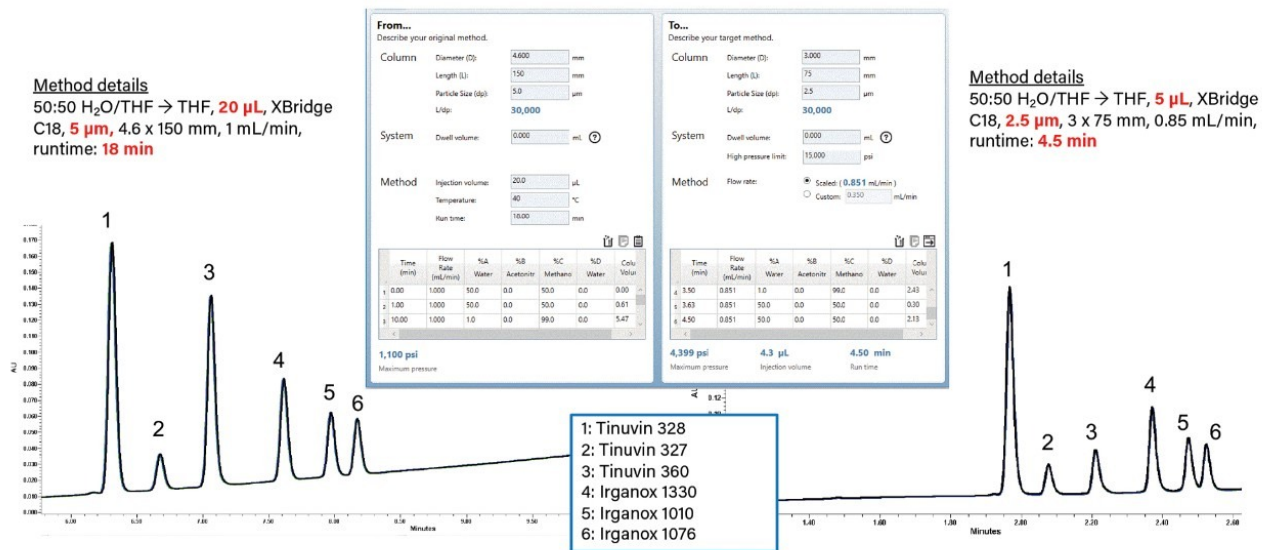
Method details
50:50 $H_2O$/THF → THF, 20 µL, XBridge C18, 5 µm, 4.6 x 150 mm, 1 mL/min, runtime: 18 min

From...
Describe your original method.

Column
Diameter (D): 4.600 mm
Length (L): 150 mm
Particle Size (dp): 5.0 µm
L/dp: 30,000

System
Dwell volume: 0.000 mL ?

Method
Injection volume: 20.0 µL
Temperature: 40 °C
Run time: 18.00 min

| | Time (min) | Flow Rate (mL/min) | %A Water | %B Acetonitr | %C Methano | %D Water | Colu Volu |
|---|---|---|---|---|---|---|---|
| 1 | 0.00 | 1.000 | 50.0 | 0.0 | 50.0 | 0.0 | 0.00 |
| 2 | 1.00 | 1.000 | 50.0 | 0.0 | 50.0 | 0.0 | 0.61 |
| 3 | 10.00 | 1.000 | 1.0 | 0.0 | 99.0 | 0.0 | 5.47 |

1,100 psi
Maximum pressure

To...
Describe your target method.

Column
Diameter (D): 3.000 mm
Length (L): 75 mm
Particle Size (dp): 2.5 µm
L/dp: 30,000

System
Dwell volume: 0.000 mL ?
High pressure limit: 15,000 psi

Method
Flow rate: Scaled: ( 0.851 mL/min )
Custom: 0.850 mL/min

| | Time (min) | Flow Rate (mL/min) | %A Water | %B Acetonitr | %C Methano | %D Water | Colu Volu |
|---|---|---|---|---|---|---|---|
| 4 | 3.50 | 0.851 | 1.0 | 0.0 | 99.0 | 0.0 | 2.43 |
| 5 | 3.63 | 0.851 | 50.0 | 0.0 | 50.0 | 0.0 | 0.30 |
| 6 | 4.50 | 0.851 | 50.0 | 0.0 | 50.0 | 0.0 | 2.13 |

4,399 psi
Maximum pressure
4.3 µL
Injection volume
4.50 min
Run time

Method details
50:50 $H_2O$/THF → THF, 5 µL, XBridge C18, 2.5 µm, 3 x 75 mm, 0.85 mL/min, runtime: 4.5 min

1 2 3 4 5 6
AU
Minutes

1: Tinuvin 328
2: Tinuvin 327
3: Tinuvin 360
4: Irganox 1330
5: Irganox 1010
6: Irganox 1076

0.12
1 2 3 4 5 6
1.40 1.60 1.80 2.00 2.20 2.40 2.60
Minutes